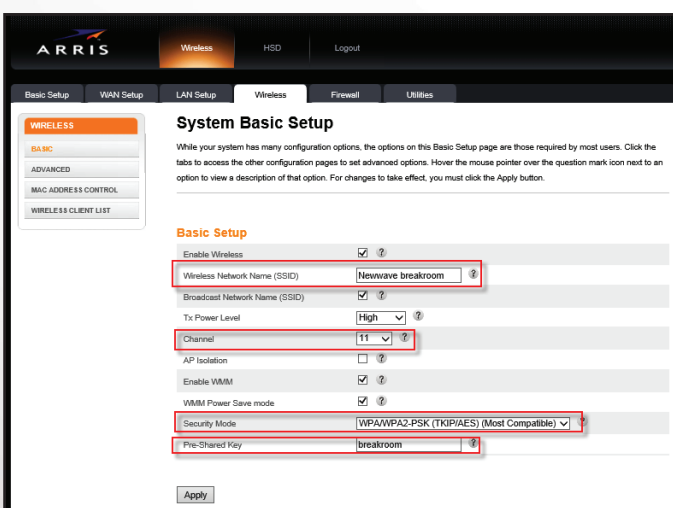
ARRIS

Wireless HSD Logout

Basic Setup WAN Setup LAN Setup Wireless Firewall Utilities

WIRELESS
BASIC
ADVANCED
MAC ADDRESS CONTROL
WIRELESS CLIENT LIST

System Basic Setup

While your system has many configuration options, the options on this Basic Setup page are those required by most users. Click the tabs to access the other configuration pages to set advanced options. Hover the mouse pointer over the question mark icon next to an option to view a description of that option. For changes to take effect, you must click the Apply button.

Basic Setup

| | |
|---|---|
| Enable Wireless | ☑ ? |
| Wireless Network Name (SSID) | Newwave breakroom ? |
| Broadcast Network Name (SSID) | ☑ ? |
| Tx Power Level | High ? |
| Channel | 11 ? |
| AP Isolation | ☐ ? |
| Enable WMM | ☑ ? |
| WMM Power Save mode | ☑ ? |
| Security Mode | WPA/WPA2-PSK (TKIP/AES) (Most Compatible) ? |
| Pre-Shared Key | breakroom ? |

Apply